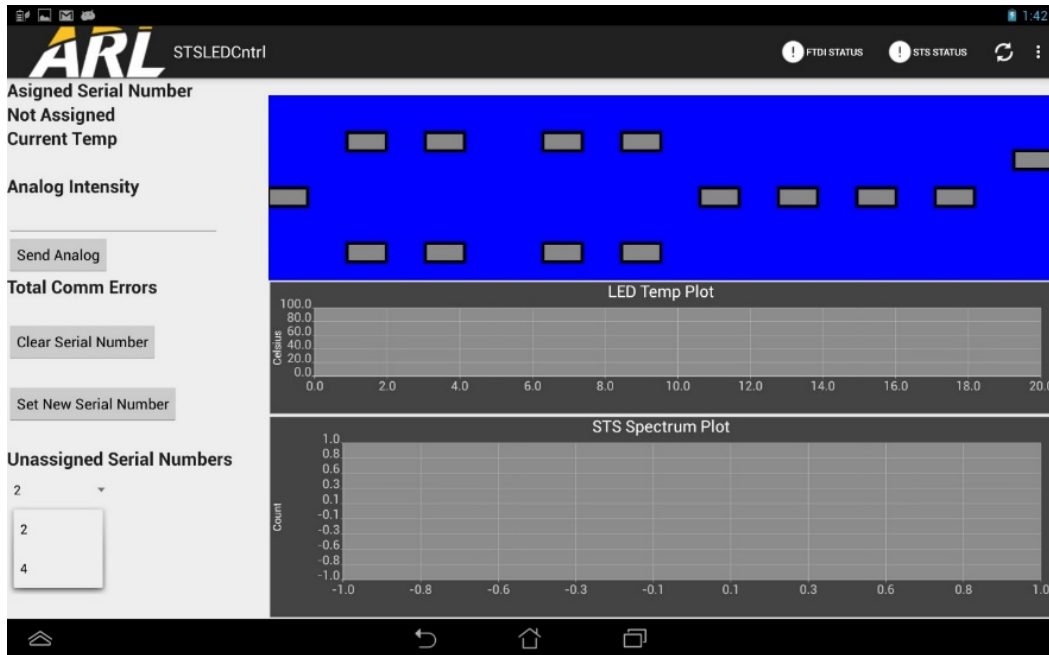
1:42

ARL STSLEDCntrl

FTDI STATUS STS STATUS

Asigned Serial Number
Not Assigned
Current Temp

Analog Intensity

Send Analog

Total Comm Errors

Clear Serial Number

Set New Serial Number

Unassigned Serial Numbers

2

2

4

LED Temp Plot

100.0
80.0
60.0
40.0
20.0
0.0

Celsius

0.0 2.0 4.0 6.0 8.0 10.0 12.0 14.0 16.0 18.0 20.0

STS Spectrum Plot

1.0
0.8
0.6
0.3
0.1
-0.1
-0.3
-0.6
-0.8
-1.0

Count

-1.0 -0.8 -0.6 -0.3 -0.1 0.1 0.3 0.6 0.8 1.0